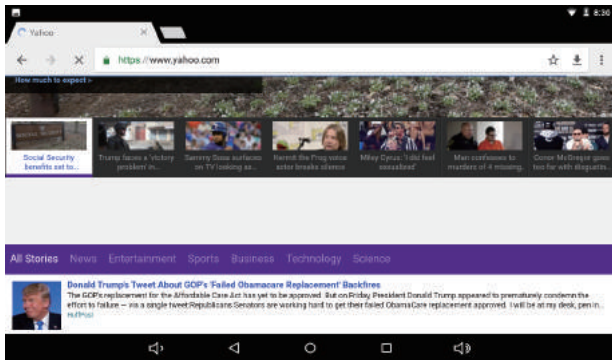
8:30

Yahoo

https://www.yahoo.com

How much to expect ›

Social Security benefits set to...

Trump bashes a 'Victory problem' in...

Sammy Sosa surfaces on TV looking so...

Kermit the Frog voice actor breaks silence

Miley Cyrus: 'I still feel sexualized'

Man confesses to murders of 4 missing...

Conor McGregor goes too far with disgustin...

All Stories News Entertainment Sports Business Technology Science

Donald Trump's Tweet About GOP's 'Failed Obamacare Replacement' Backfires

The GOP's replacement for the Affordable Care Act has yet to be approved. But on Friday, President Donald Trump appeared to prematurely condemn the effort to failure — via a single tweet Republicans Senators are working hard to get their failed ObamaCare replacement approved. I will be at my desk, pen in...

HuffPost